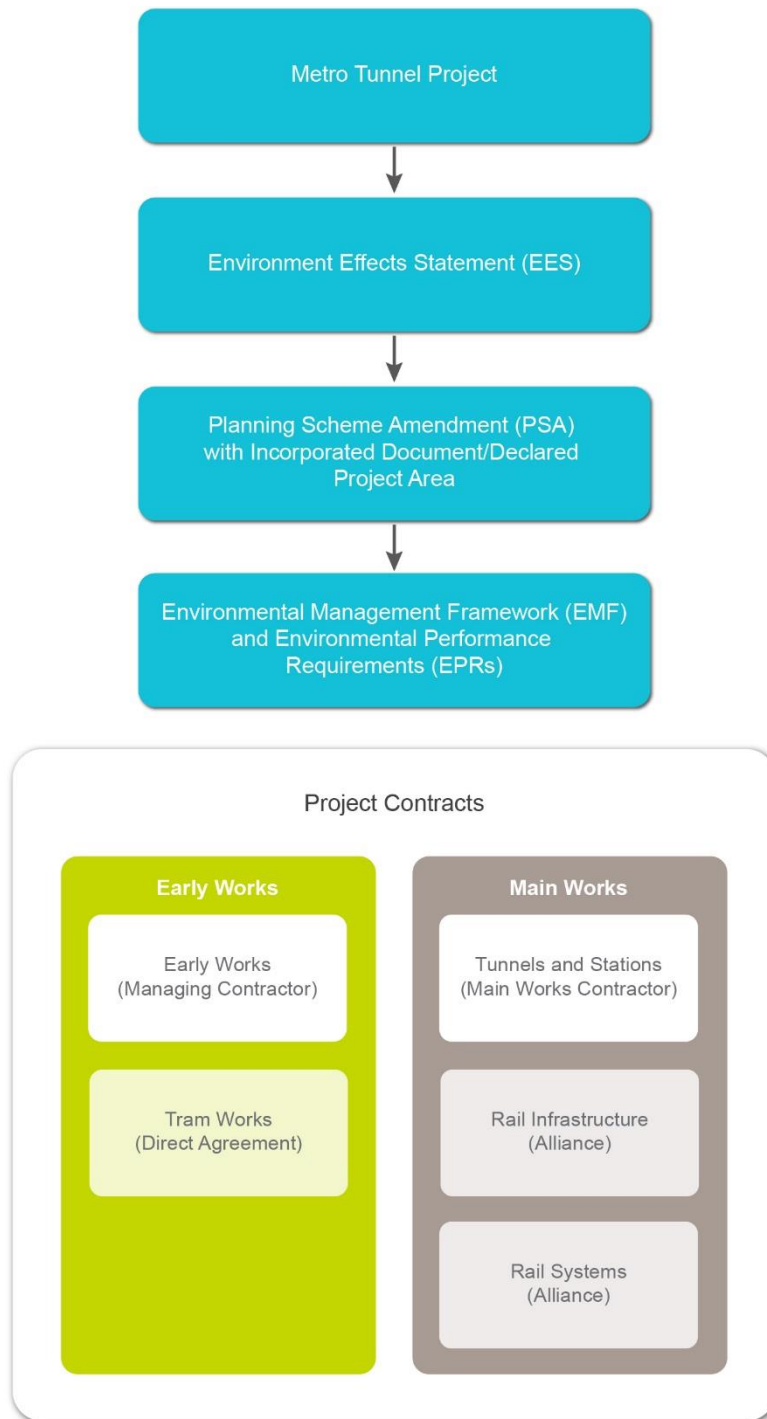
Metro Tunnel Project

Environment Effects Statement (EES)

Planning Scheme Amendment (PSA) with Incorporated Document/Declared Project Area

Environmental Management Framework (EMF) and Environmental Performance Requirements (EPRs)

Project Contracts

Early Works

Early Works (Managing Contractor)

Tram Works (Direct Agreement)

Main Works

Tunnels and Stations (Main Works Contractor)

Rail Infrastructure (Alliance)

Rail Systems (Alliance)